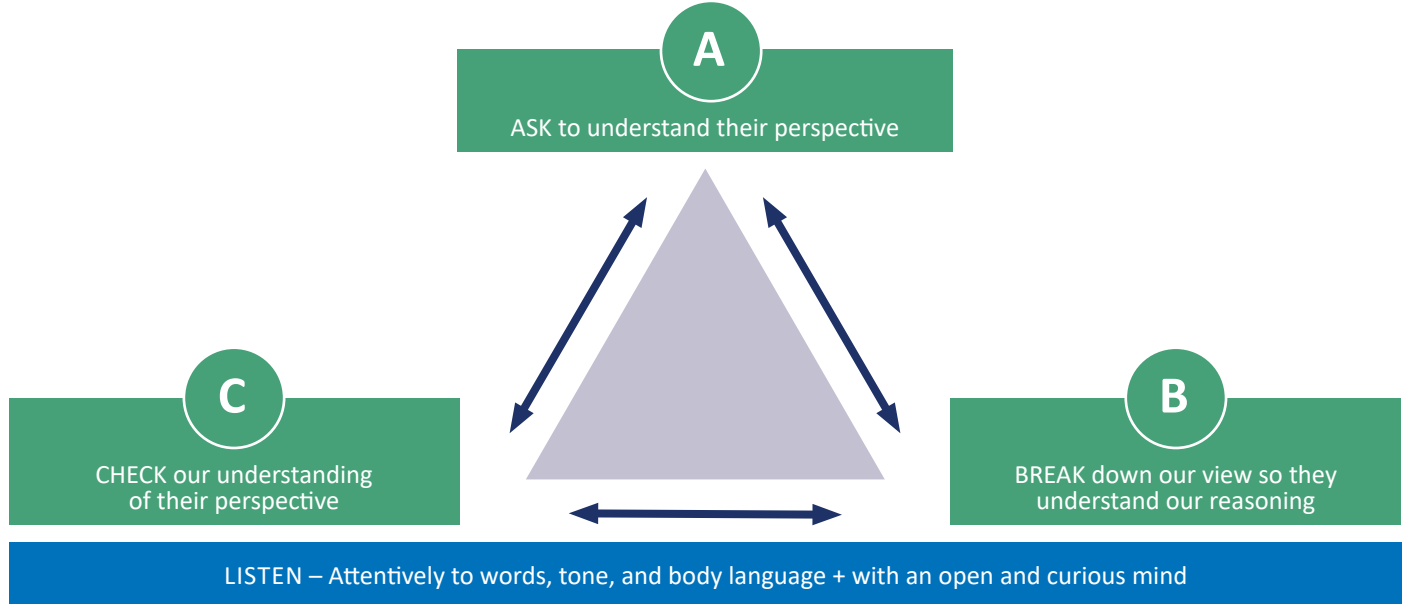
A

ASK to understand their perspective

C

CHECK our understanding of their perspective

B

BREAK down our view so they understand our reasoning

LISTEN – Attentively to words, tone, and body language + with an open and curious mind